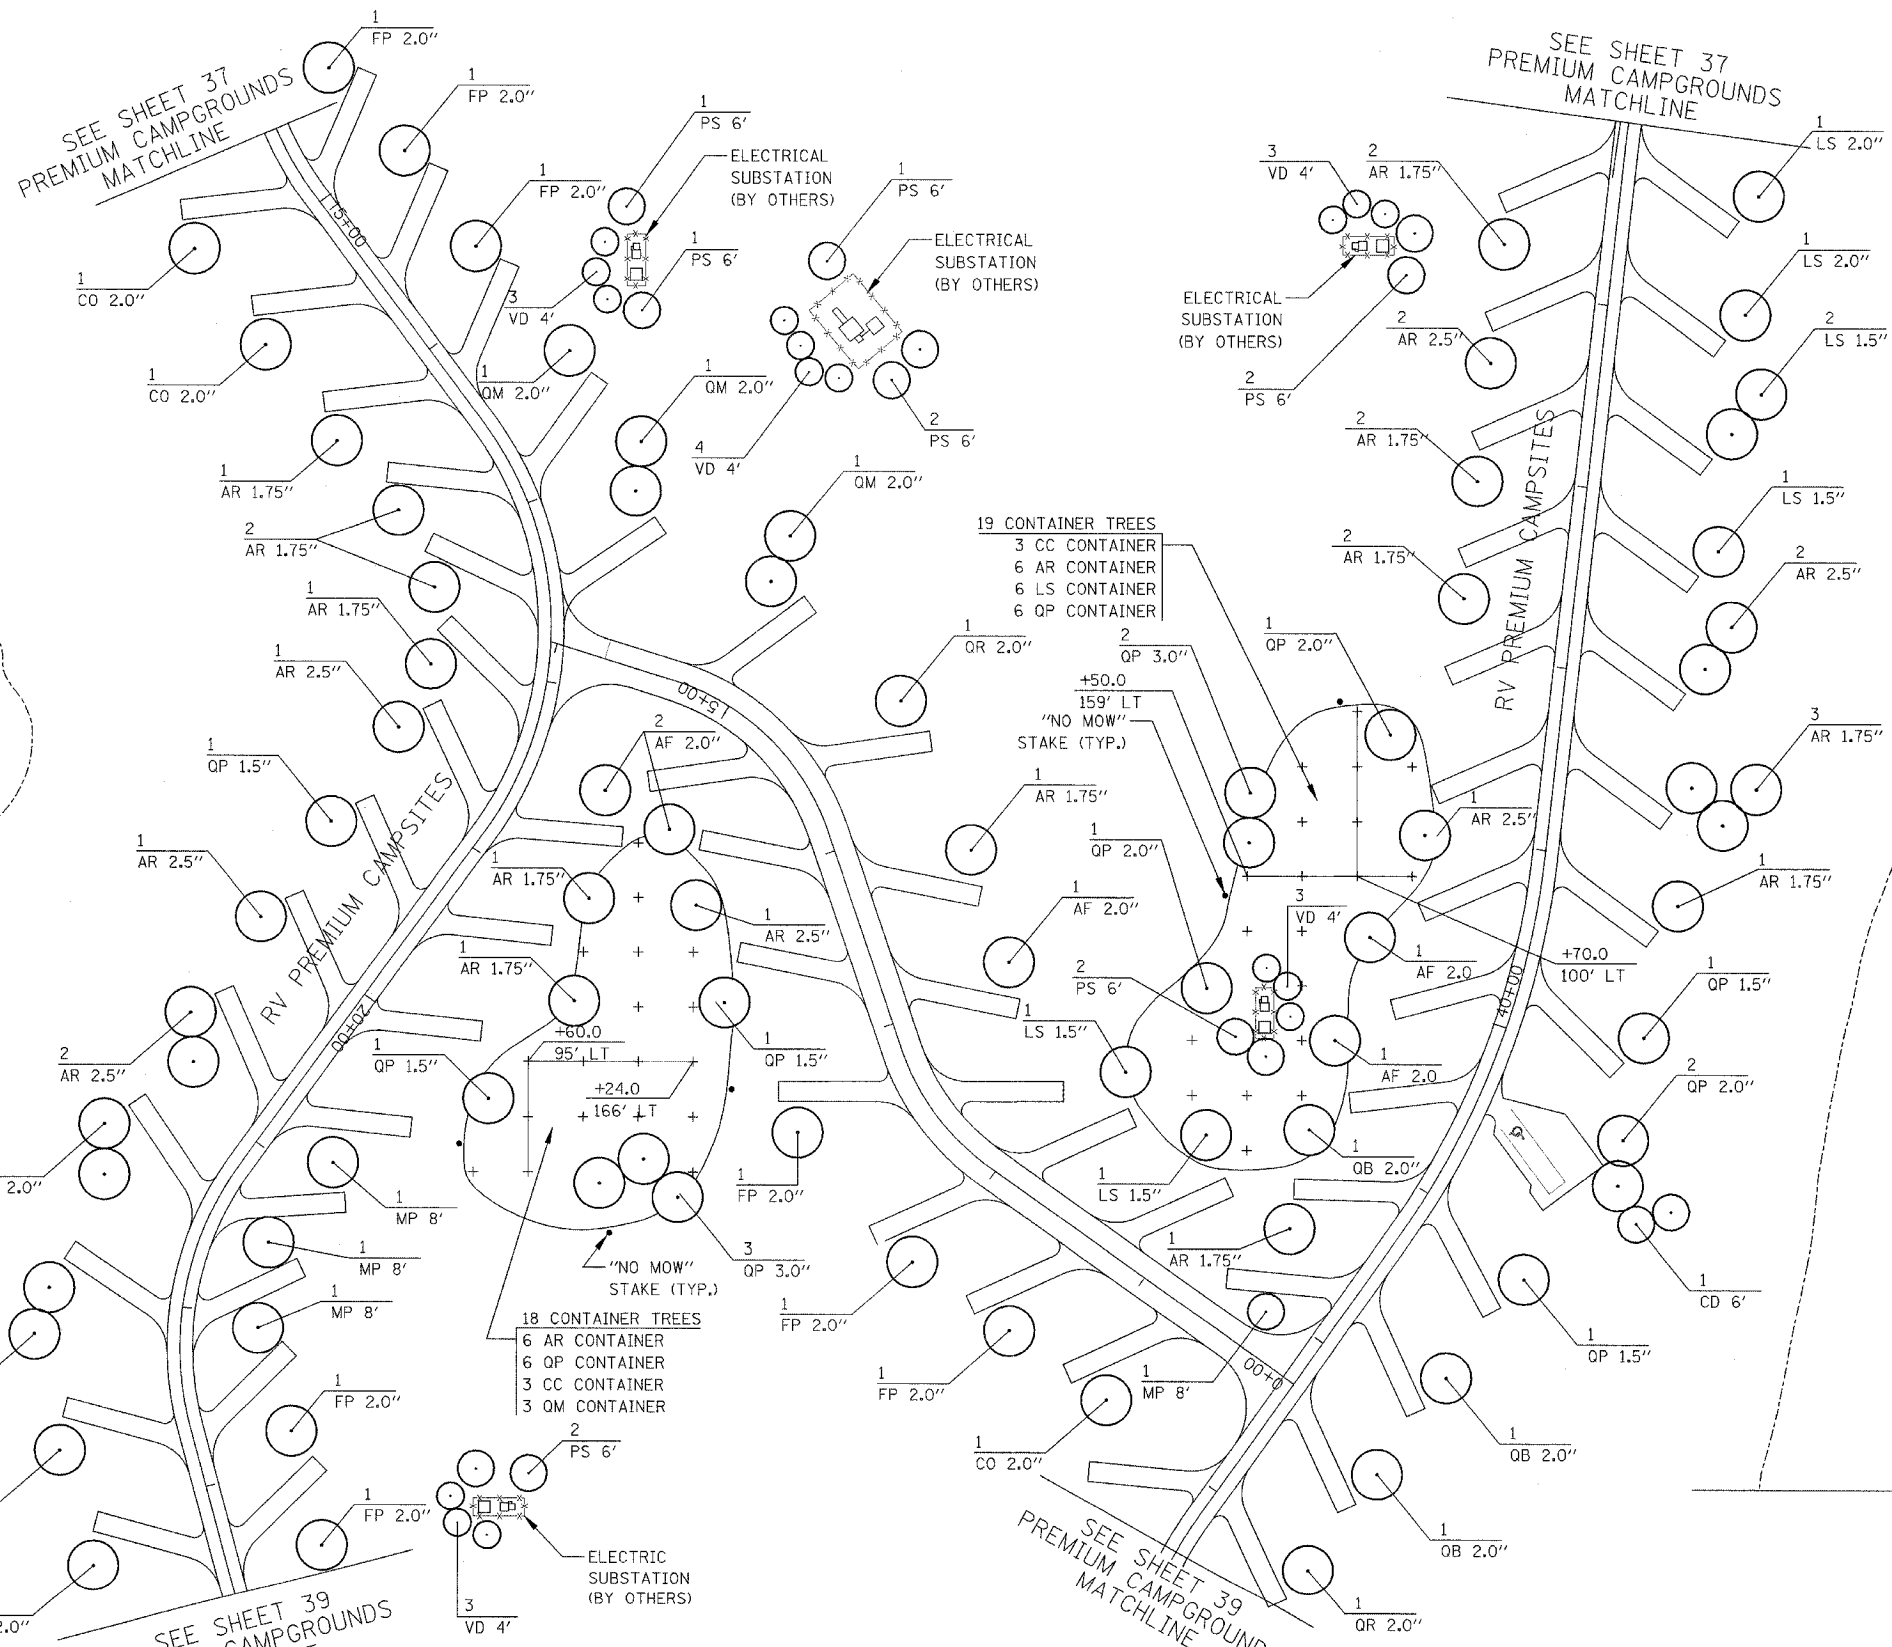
SEE SHEET 37
PREMIUM CAMPGROUNDS
MATCHLINE

1
FP 2.0″

1
FP 2.0″

1
PS 6′

ELECTRICAL
SUBSTATION
(BY OTHERS)

1
FP 2.0″

1
PS 6′

1
PS 6′

ELECTRICAL
SUBSTATION
(BY OTHERS)

1
CO 2.0″

3
VD 4′

1
QM 2.0″

1
CO 2.0″

1
QM 2.0″

4
VD 4′

2
PS 6′

1
AR 1.75″

1
QM 2.0″

2
AR 1.75″

1
AR 1.75″

1
AR 2.5″

1
QR 2.0″

1
QP 1.5″

2
AF 2.0″

1
AR 2.5″

RV PREMIUM CAMPSITES

1
AR 1.75″

1
AR 2.5″

1
AR 1.75″

1
QP 1.5″

+60.0
95′ LT

+24.0
166′ LT

1
QP 1.5″

2
AR 2.5″

1
MP 8′

1
FP 2.0″

3
QP 3.0″

1
MP 8′

"NO MOW"
STAKE (TYP.)

1
MP 8′

18 CONTAINER TREES
6 AR CONTAINER
6 QP CONTAINER
3 CC CONTAINER
3 QM CONTAINER

1
FP 2.0″

1
FP 2.0″

2
PS 6′

1
FP 2.0″

ELECTRIC
SUBSTATION
(BY OTHERS)

3
VD 4′

SEE SHEET 39
CAMPGROUNDS

2.0″

2.0″

15+00

20+00

SEE SHEET 37
PREMIUM CAMPGROUNDS
MATCHLINE

3
VD 4′

2
AR 1.75″

1
LS 2.0″

ELECTRICAL
SUBSTATION
(BY OTHERS)

1
LS 2.0″

2
AR 2.5″

2
LS 1.5″

2
PS 6′

2
AR 1.75″

1
LS 1.5″

19 CONTAINER TREES
3 CC CONTAINER
6 AR CONTAINER
6 LS CONTAINER
6 QP CONTAINER

2
AR 1.75″

2
AR 2.5″

RV PREMIUM CAMPSITES

2
QP 3.0″

1
QP 2.0″

+50.0
159′ LT
"NO MOW"
STAKE (TYP.)

3
AR 1.75″

1
AR 1.75″

1
AR 2.5″

1
QP 2.0″

1
AR 1.75″

1
AF 2.0″

3
VD 4′

1
AF 2.0

+70.0
100′ LT

2
PS 6′

1
QP 1.5″

1
LS 1.5″

1
AF 2.0

2
QP 2.0″

1
QB 2.0″

1
LS 1.5″

1
AR 1.75″

1
CD 6′

1
QP 1.5″

1
MP 8′

1
FP 2.0″

1
CO 2.0″

1
QB 2.0″

1
QB 2.0″

SEE SHEET 39
PREMIUM CAMPGROUND
MATCHLINE

1
QR 2.0″

40+00